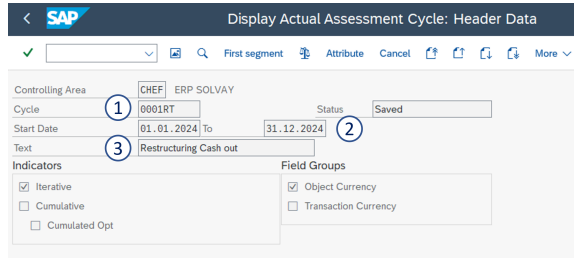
SAP Display Actual Assessment Cycle: Header Data

First segment Attribute Cancel More

Controlling Area CHEF ERP SOLVAY
Cycle 1 0001RT Status Saved
Start Date 01.01.2024 To 31.12.2024 2
Text 3 Restructuring Cash out

Indicators
Iterative
Cumulative
Cumulated Opt

Field Groups
Object Currency
Transaction Currency